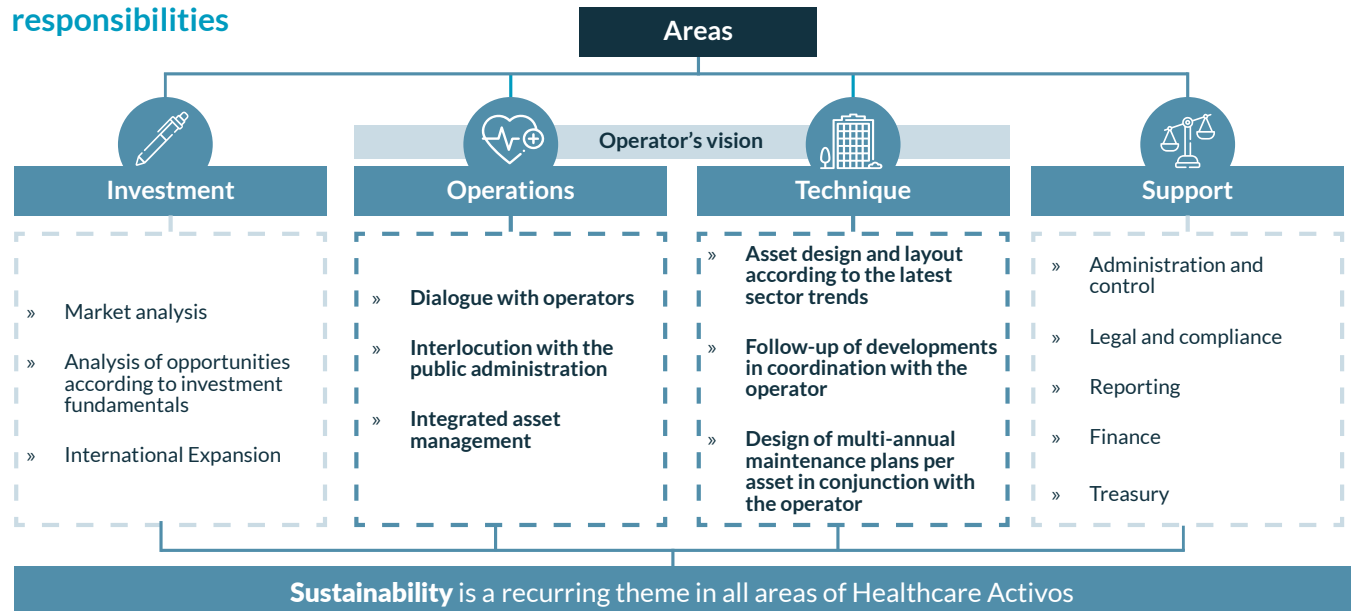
responsibilities

Areas

Operator's vision

Investment

Operations

Technique

Support

» Market analysis

» Analysis of opportunities according to investment fundamentals

» International Expansion

» Dialogue with operators

» Interlocution with the public administration

» Integrated asset management

» Asset design and layout according to the latest sector trends

» Follow-up of developments in coordination with the operator

» Design of multi-annual maintenance plans per asset in conjunction with the operator

» Administration and control

» Legal and compliance

» Reporting

» Finance

» Treasury

Sustainability is a recurring theme in all areas of Healthcare Activos